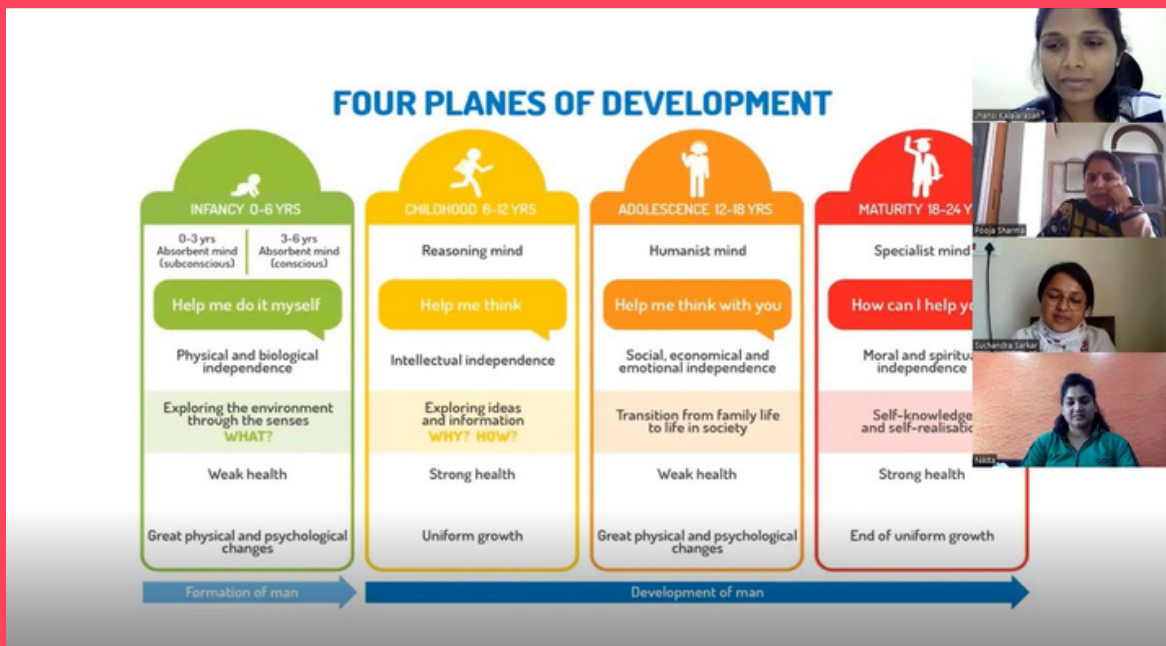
FOUR PLANES OF DEVELOPMENT

INFANCY 0-6 YRS

0-3 yrs Absorbent mind (subconscious)

3-6 yrs Absorbent mind (conscious)

Help me do it myself

Physical and biological independence

Exploring the environment through the senses WHAT?

Weak health

Great physical and psychological changes

CHILDHOOD 6-12 YRS

Reasoning mind

Help me think

Intellectual independence

Exploring ideas and information WHY? HOW?

Strong health

Uniform growth

ADOLESCENCE 12-18 YRS

Humanist mind

Help me think with you

Social, economical and emotional independence

Transition from family life to life in society

Weak health

Great physical and psychological changes

MATURITY 18-24 Y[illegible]

Specialist mind

How can I help y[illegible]

Moral and spiritu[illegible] independence

Self-knowledge and self-realisatio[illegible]

Strong health

End of uniform growth

Formation of man

Development of man

Jhansi Kalaiarasan

Pooja Sharma

Suchandra Sarkar

Nikita